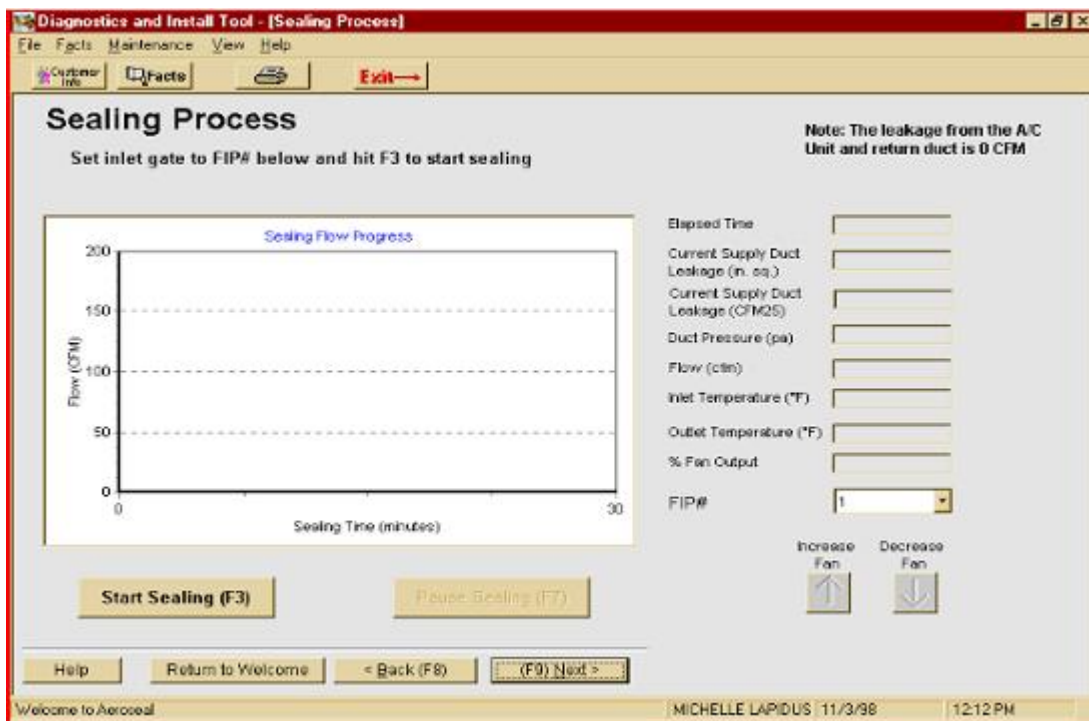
Diagnostics and Install Tool - [Sealing Process]

File Facts Maintenance View Help

Customer Info Facts Exit

Sealing Process

Set inlet gate to FIP# below and hit F3 to start sealing

Note: The leakage from the A/C Unit and return duct is 0 CFM

Sealing Flow Progress

200
150
100
50
0

Flow (CFM)

0 30

Sealing Time (minutes)

Elapsed Time

Current Supply Duct Leakage (in. sq.)

Current Supply Duct Leakage (CFM25)

Duct Pressure (pa)

Flow (cfm)

Inlet Temperature (°F)

Outlet Temperature (°F)

% Fan Output

FIP# 1

Increase Fan

Decrease Fan

Start Sealing (F3)

Pause Sealing (F7)

Help

Return to Welcome

< Back (F8)

(F9) Next >

Welcome to Aeroseal

MICHELLE LAPIDUS 11/3/98

12:12 PM